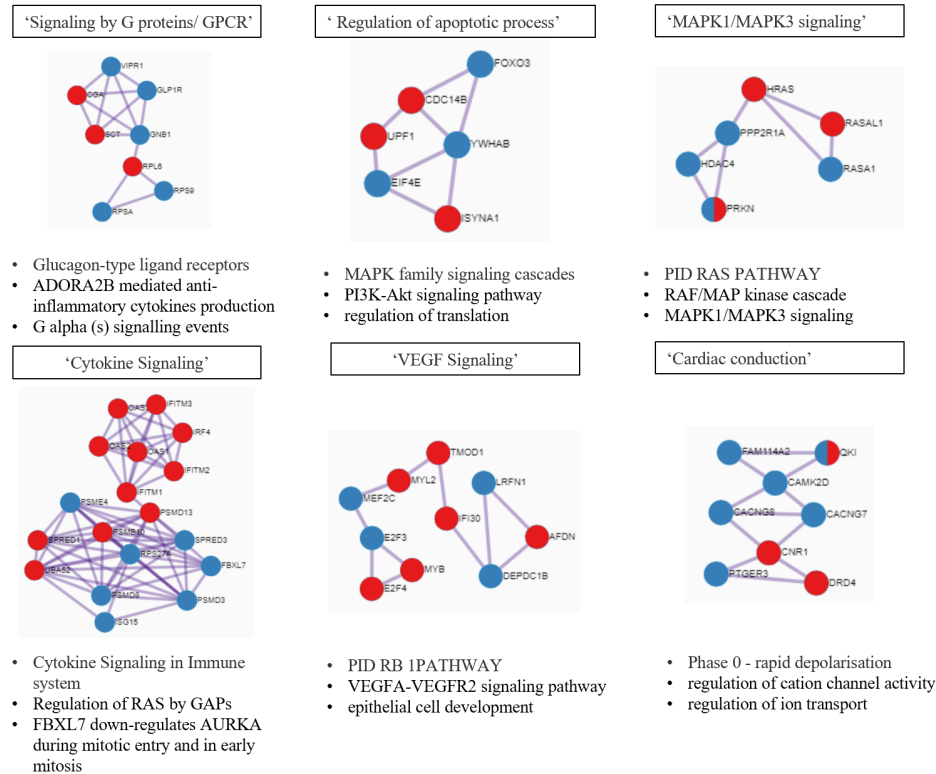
'Signaling by G proteins/ GPCR'

VIPR1
GGA
GLP1R
SGT
GNB1
RPL6
RPS9
RPSA

• Glucagon-type ligand receptors
• ADORA2B mediated anti-inflammatory cytokines production
• G alpha (s) signalling events

' Regulation of apoptotic process'

FOXO3
CDC14B
UPF1
YWHAB
EIF4E
ISYNA1

• MAPK family signaling cascades
• PI3K-Akt signaling pathway
• regulation of translation

'MAPK1/MAPK3 signaling'

HRAS
PPP2R1A
RASAL1
HDAC4
RASA1
PRKN

• PID RAS PATHWAY
• RAF/MAP kinase cascade
• MAPK1/MAPK3 signaling

'Cytokine Signaling'

OAS3
IFITM3
IRF4
OAS2
OAS1
IFITM2
IFITM1
PSME4
PSMD13
PSMB10
SPRED1
SPRED3
RPS27A
UBA52
FBXL7
PSMD8
PSMD3
ISG15

• Cytokine Signaling in Immune system
• Regulation of RAS by GAPs
• FBXL7 down-regulates AURKA during mitotic entry and in early mitosis

'VEGF Signaling'

TMOD1
MYL2
LRFN1
MEF2C
FI30
AFDN
E2F3
MYB
DEPDC1B
E2F4

• PID RB 1PATHWAY
• VEGFA-VEGFR2 signaling pathway
• epithelial cell development

'Cardiac conduction'

FAM114A2
QKI
CAMK2D
CACNG8
CACNG7
CNR1
PTGER3
DRD4

• Phase 0 - rapid depolarisation
• regulation of cation channel activity
• regulation of ion transport